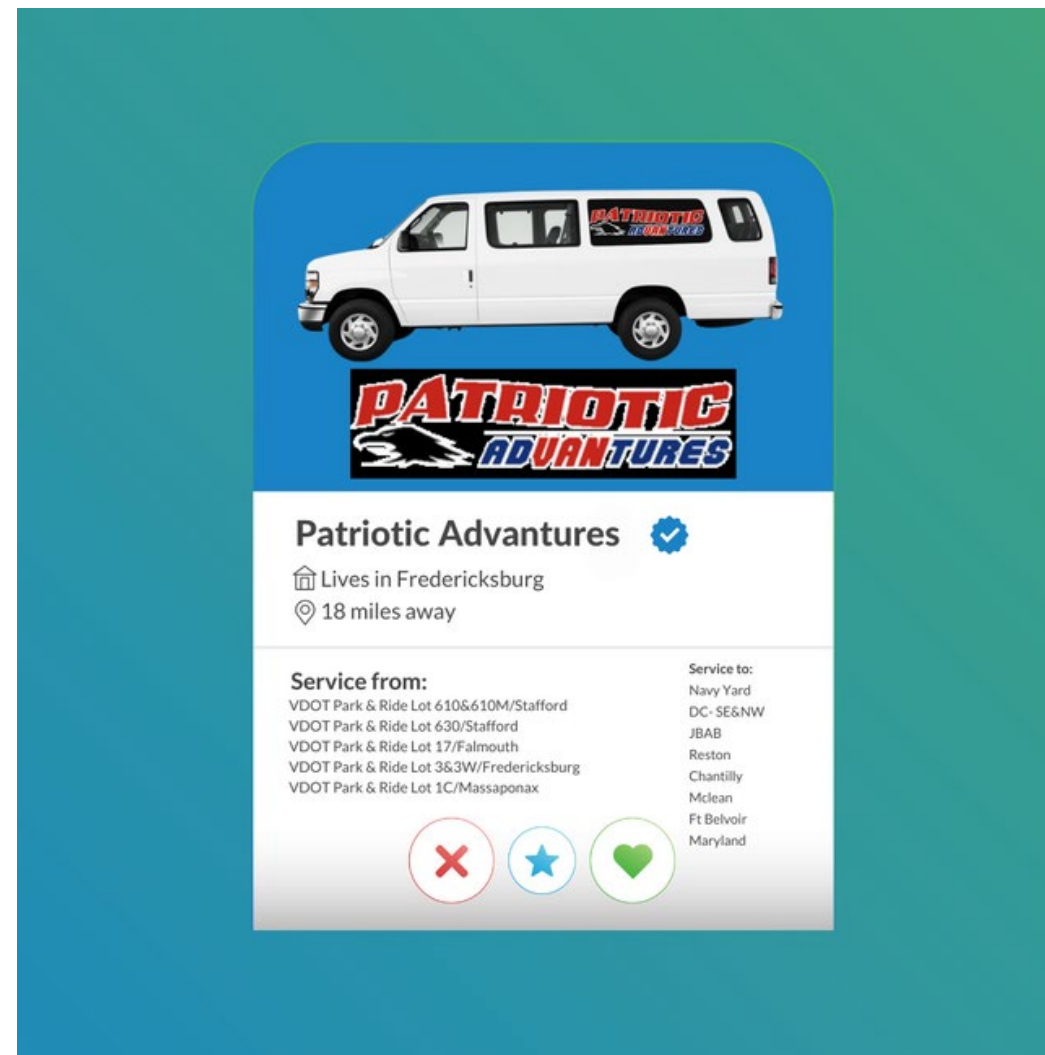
PATRIOTIC ADVANTURES

PATRIOTIC ADVANTURES

Patriotic Advantures

Lives in Fredericksburg

18 miles away

Service from:
VDOT Park & Ride Lot 610&610M/Stafford
VDOT Park & Ride Lot 630/Stafford
VDOT Park & Ride Lot 17/Falmouth
VDOT Park & Ride Lot 3&3W/Fredericksburg
VDOT Park & Ride Lot 1C/Massaponax

Service to:
Navy Yard
DC- SE&NW
JBAB
Reston
Chantilly
Mclean
Ft Belvoir
Maryland